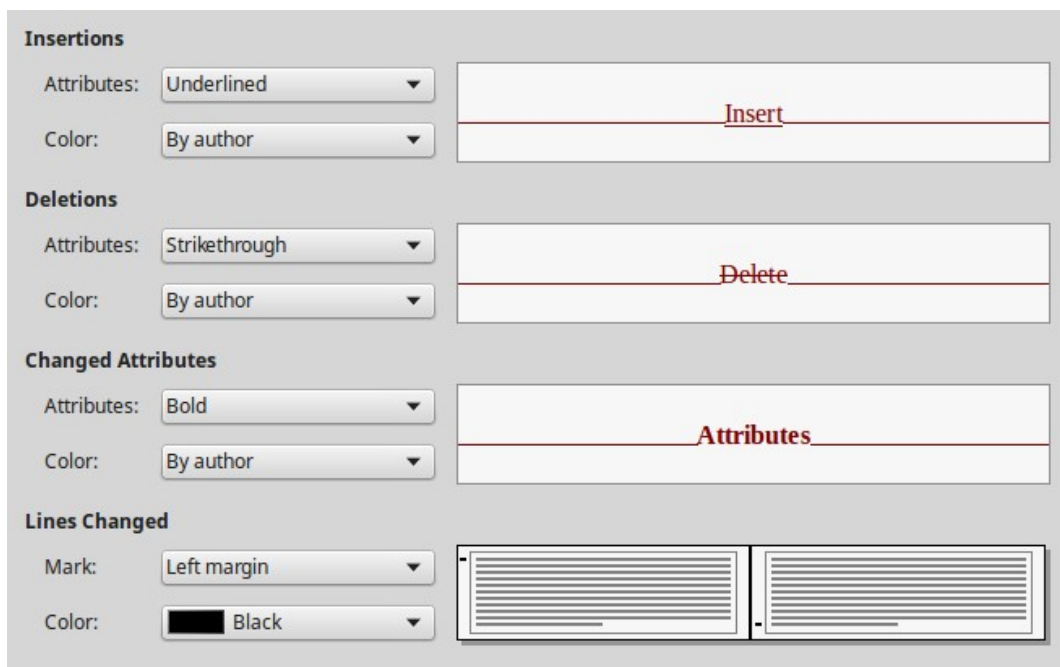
**Insertions**

Attributes: Underlined

Color: By author

Insert

**Deletions**

Attributes: Strikethrough

Color: By author

~~Delete~~

**Changed Attributes**

Attributes: Bold

Color: By author

**Attributes**

**Lines Changed**

Mark: Left margin

Color: Black